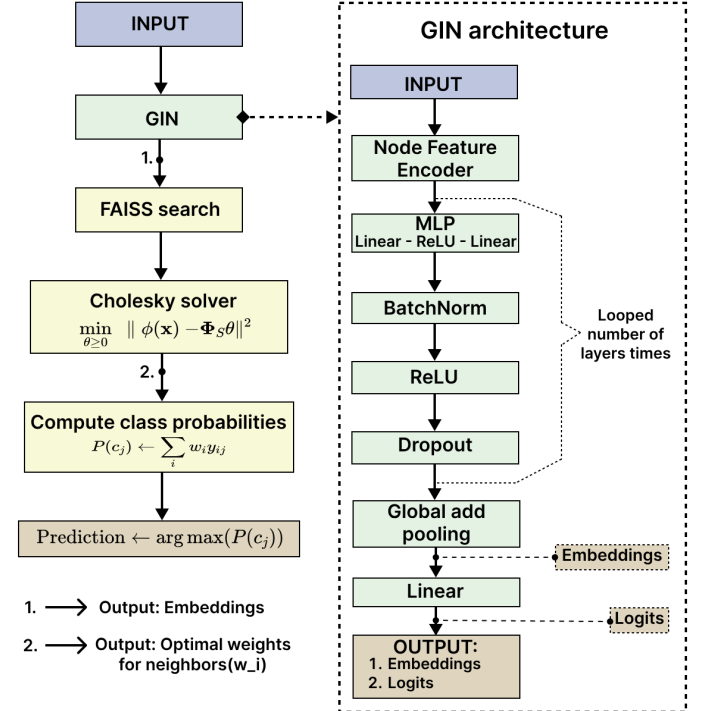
INPUT

GIN

1.

FAISS search

Cholesky solver
$\min_{\theta \geq 0} \| \phi(\mathbf{x}) - \mathbf{\Phi}_S \theta \|^2$

2.

Compute class probabilities
$P(c_j) \leftarrow \sum_i w_i y_{ij}$

$\text{Prediction} \leftarrow \arg\max(P(c_j))$

1. ⟶ Output: Embeddings

2. ⟶ Output: Optimal weights for neighbors(w_i)

GIN architecture

INPUT

Node Feature Encoder

MLP
Linear - ReLU - Linear

BatchNorm

ReLU

Dropout

Looped number of layers times

Global add pooling

Embeddings

Linear

Logits

OUTPUT:
1. Embeddings
2. Logits